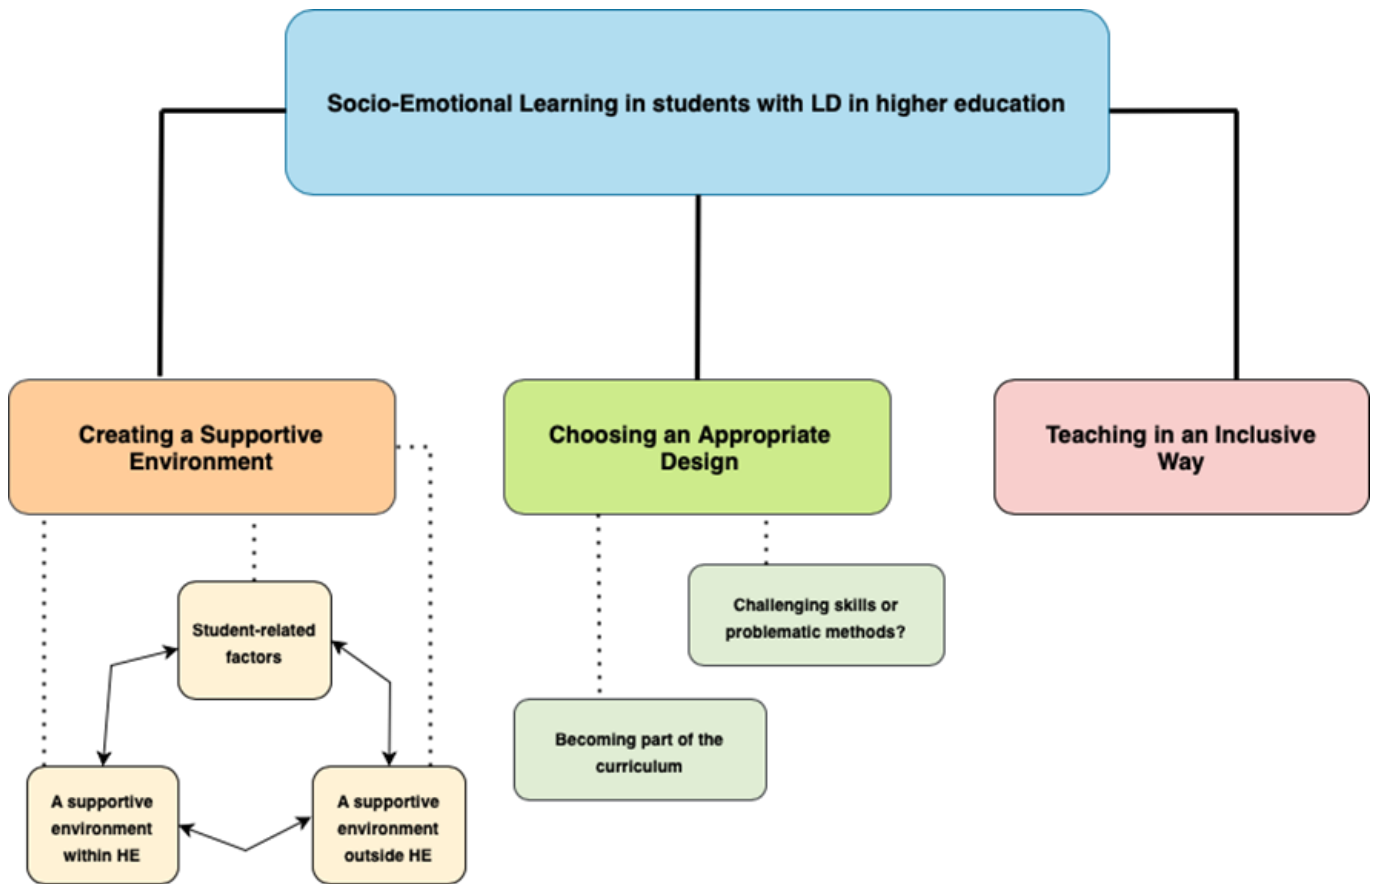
Socio-Emotional Learning in students with LD in higher education

Creating a Supportive Environment

Choosing an Appropriate Design

Teaching in an Inclusive Way

Student-related factors

A supportive environment within HE

A supportive environment outside HE

Challenging skills or problematic methods?

Becoming part of the curriculum